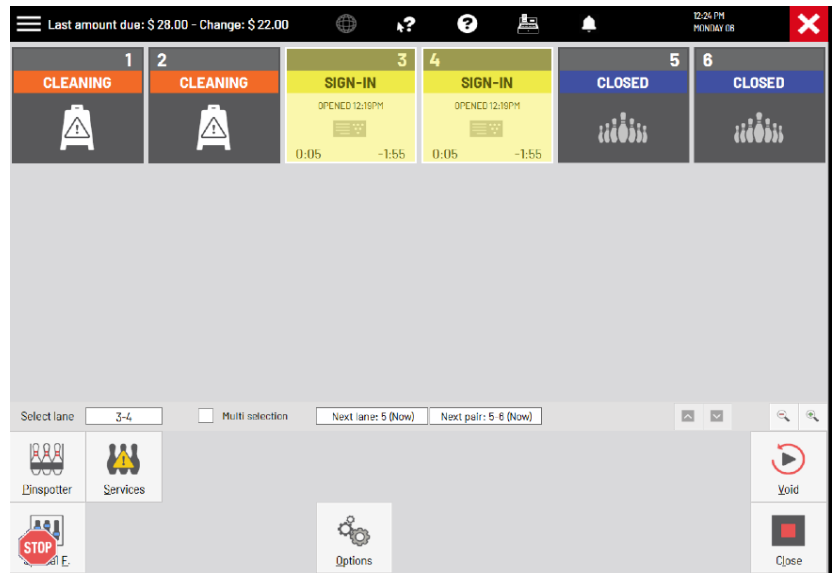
Last amount due: $ 28.00 - Change: $ 22.00

12:24 PM
MONDAY 08

1
CLEANING

2
CLEANING

3
SIGN-IN
OPENED 12:19PM
0:05 -1:55

4
SIGN-IN
OPENED 12:19PM
0:05 -1:55

5
CLOSED

6
CLOSED

Select lane
3-4
Multi selection
Next lane: 5 (Now)
Next pair: 5-6 (Now)

Pinspotter
Services
Void
STOP
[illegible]l F.
Options
Close